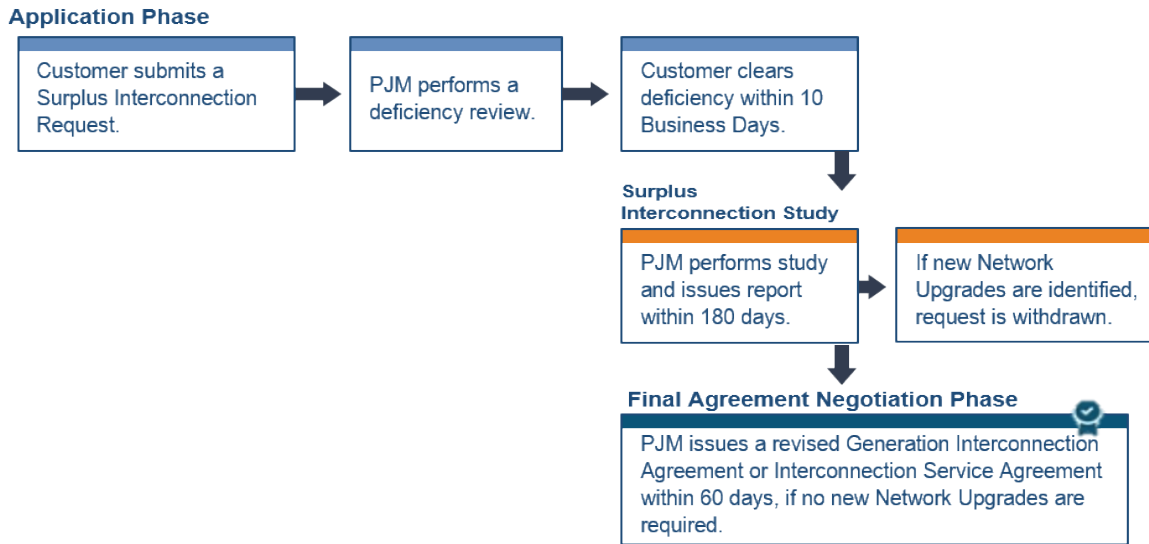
Application Phase

Customer submits a Surplus Interconnection Request.

PJM performs a deficiency review.

Customer clears deficiency within 10 Business Days.

Surplus Interconnection Study

PJM performs study and issues report within 180 days.

If new Network Upgrades are identified, request is withdrawn.

Final Agreement Negotiation Phase

PJM issues a revised Generation Interconnection Agreement or Interconnection Service Agreement within 60 days, if no new Network Upgrades are required.